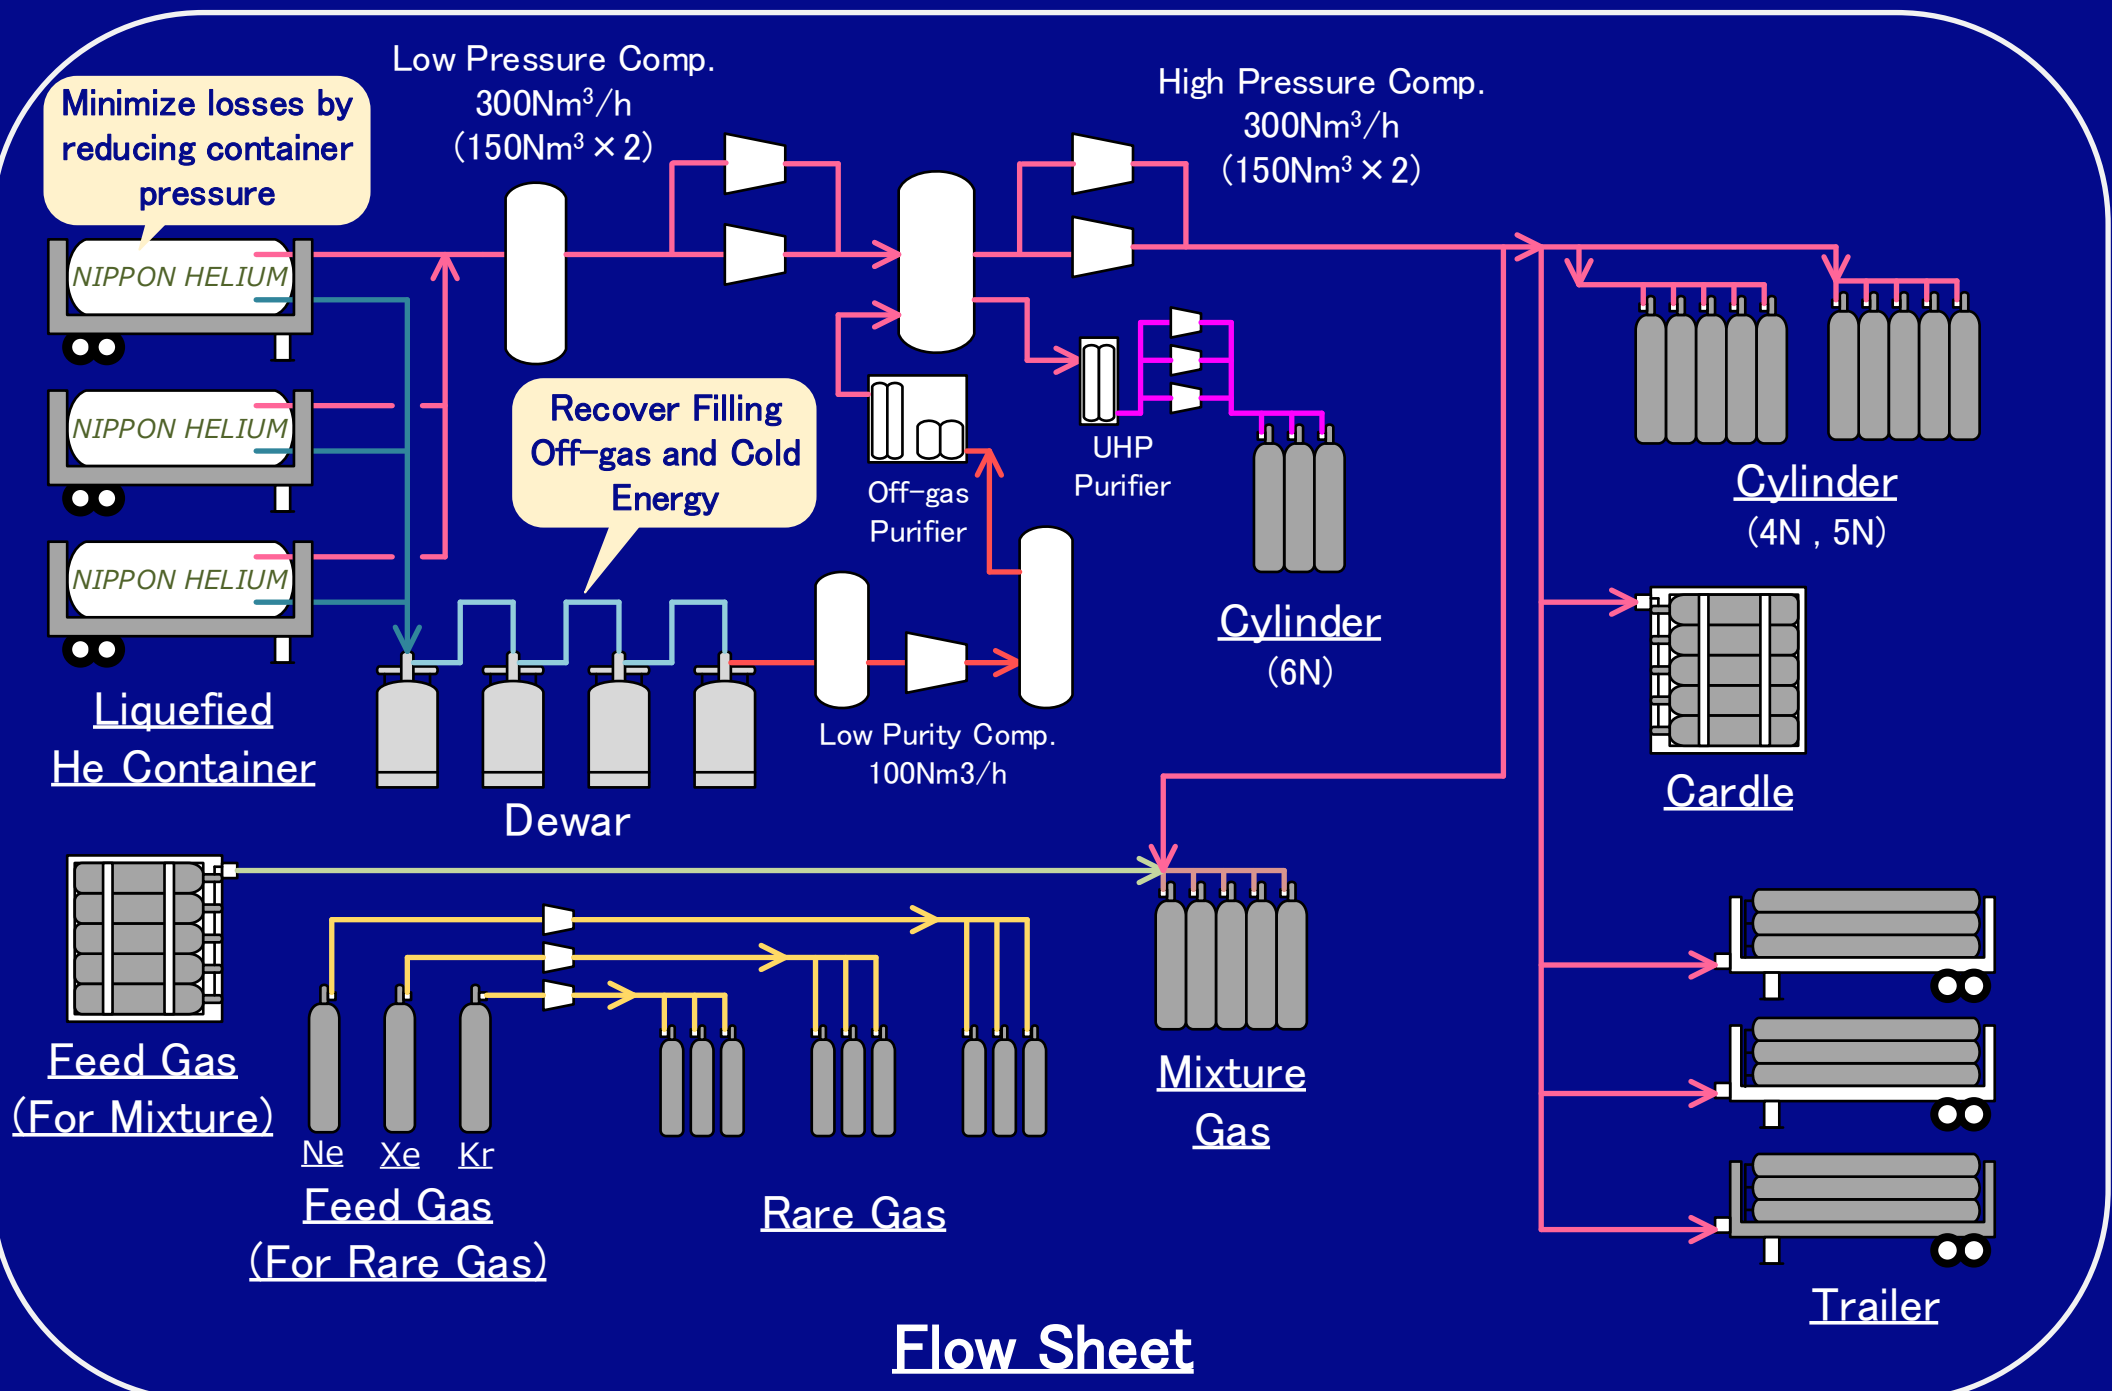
Minimize losses by reducing container pressure

Low Pressure Comp.
300Nm$^3$/h
(150Nm$^3$ × 2)

High Pressure Comp.
300Nm$^3$/h
(150Nm$^3$ × 2)

NIPPON HELIUM

NIPPON HELIUM

NIPPON HELIUM

Recover Filling Off-gas and Cold Energy

Off-gas Purifier

UHP Purifier

Cylinder
(4N , 5N)

Cylinder
(6N)

Liquefied He Container

Dewar

Low Purity Comp.
100Nm3/h

Cardle

Feed Gas
(For Mixture)

Ne Xe Kr

Feed Gas
(For Rare Gas)

Rare Gas

Mixture Gas

Trailer

Flow Sheet